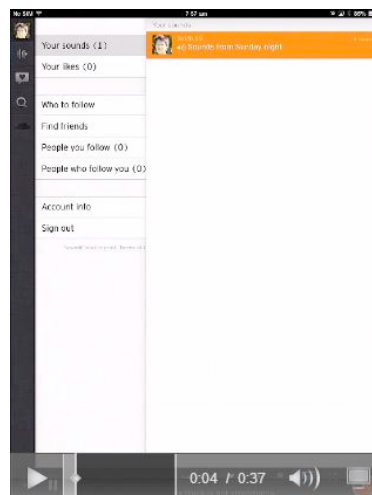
No SIM
7:57 am
86%

Your sounds

Your sounds (1)
Your likes (0)

Who to follow
Find friends
People you follow (0)
People who follow you (0)

Account info
Sign out

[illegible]

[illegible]
Sounds from Sunday night

0:04 / 0:37